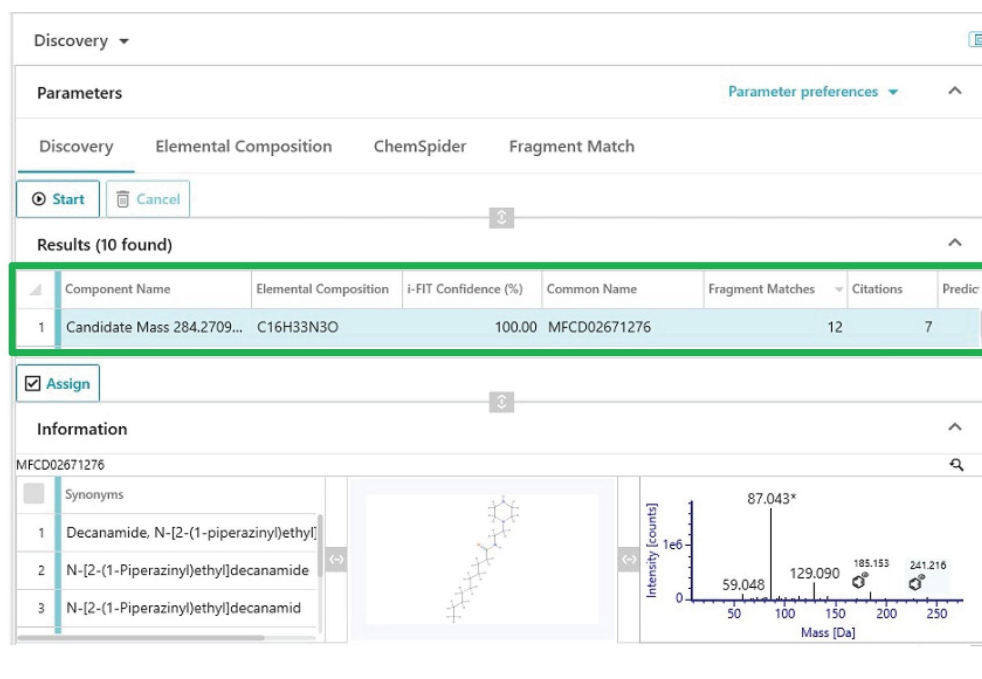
Discovery ▾

Parameters

Parameter preferences ▾

Discovery Elemental Composition ChemSpider Fragment Match

Start Cancel

Results (10 found)

| | Component Name | Elemental Composition | i-FIT Confidence (%) | Common Name | Fragment Matches | Citations | Predic |
|---|---|---|---|---|---|---|---|
| 1 | Candidate Mass 284.2709... | C16H33N3O | 100.00 | MFCD02671276 | 12 | 7 | |

Assign

Information

MFCD02671276

| | Synonyms |
|---|---|
| 1 | Decanamide, N-[2-(1-piperazinyl)ethyl] |
| 2 | N-[2-(1-Piperazinyl)ethyl]decanamide |
| 3 | N-[2-(1-Piperazinyl)ethyl]decanamid |

87.043*

Intensity [counts]

1e6

0

59.048

129.090

185.153

241.216

50 100 150 200 250

Mass [Da]